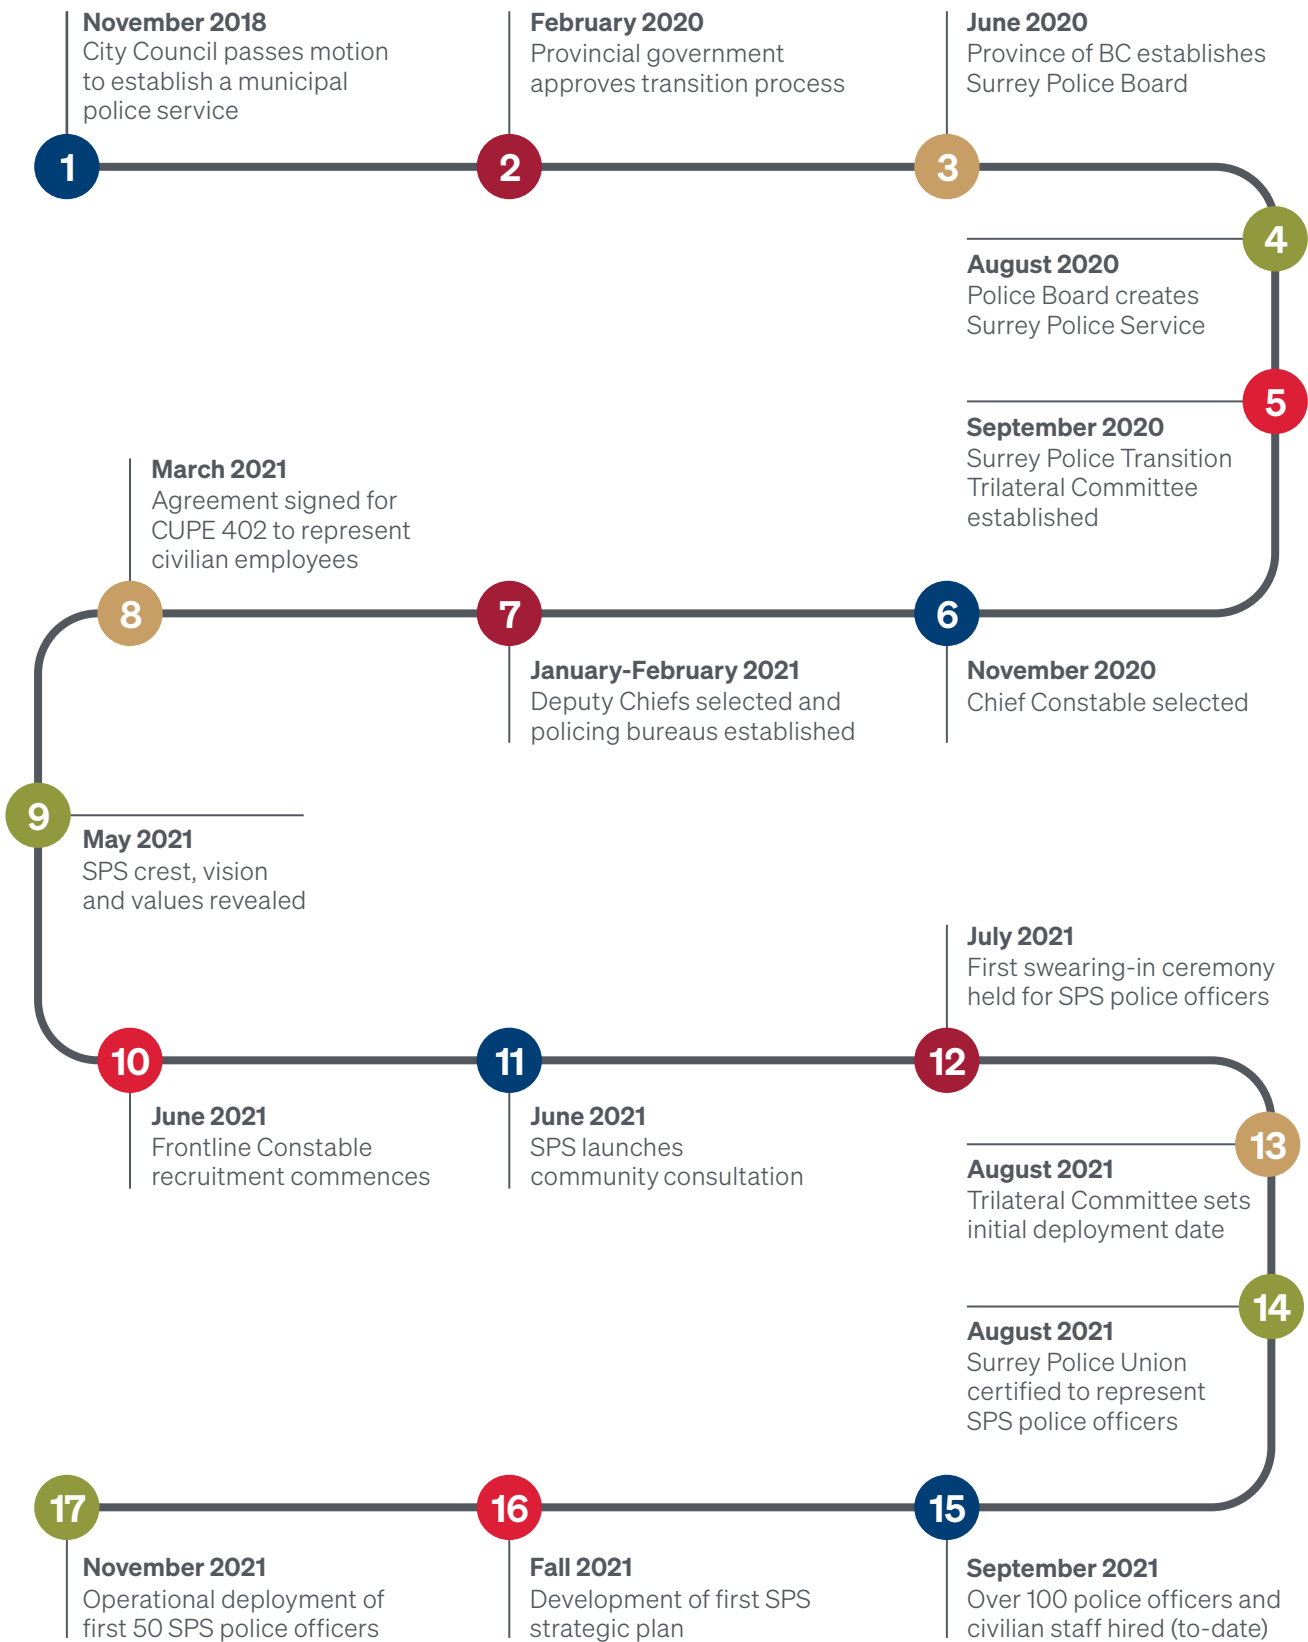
November 2018
City Council passes motion to establish a municipal police service

1

February 2020
Provincial government approves transition process

2

June 2020
Province of BC establishes Surrey Police Board

3

4

August 2020
Police Board creates Surrey Police Service

5

September 2020
Surrey Police Transition Trilateral Committee established

March 2021
Agreement signed for CUPE 402 to represent civilian employees

8

7

6

January-February 2021
Deputy Chiefs selected and policing bureaus established

November 2020
Chief Constable selected

9

May 2021
SPS crest, vision and values revealed

July 2021
First swearing-in ceremony held for SPS police officers

10

11

12

June 2021
Frontline Constable recruitment commences

June 2021
SPS launches community consultation

13

August 2021
Trilateral Committee sets initial deployment date

14

August 2021
Surrey Police Union certified to represent SPS police officers

17

16

15

November 2021
Operational deployment of first 50 SPS police officers

Fall 2021
Development of first SPS strategic plan

September 2021
Over 100 police officers and civilian staff hired (to-date)